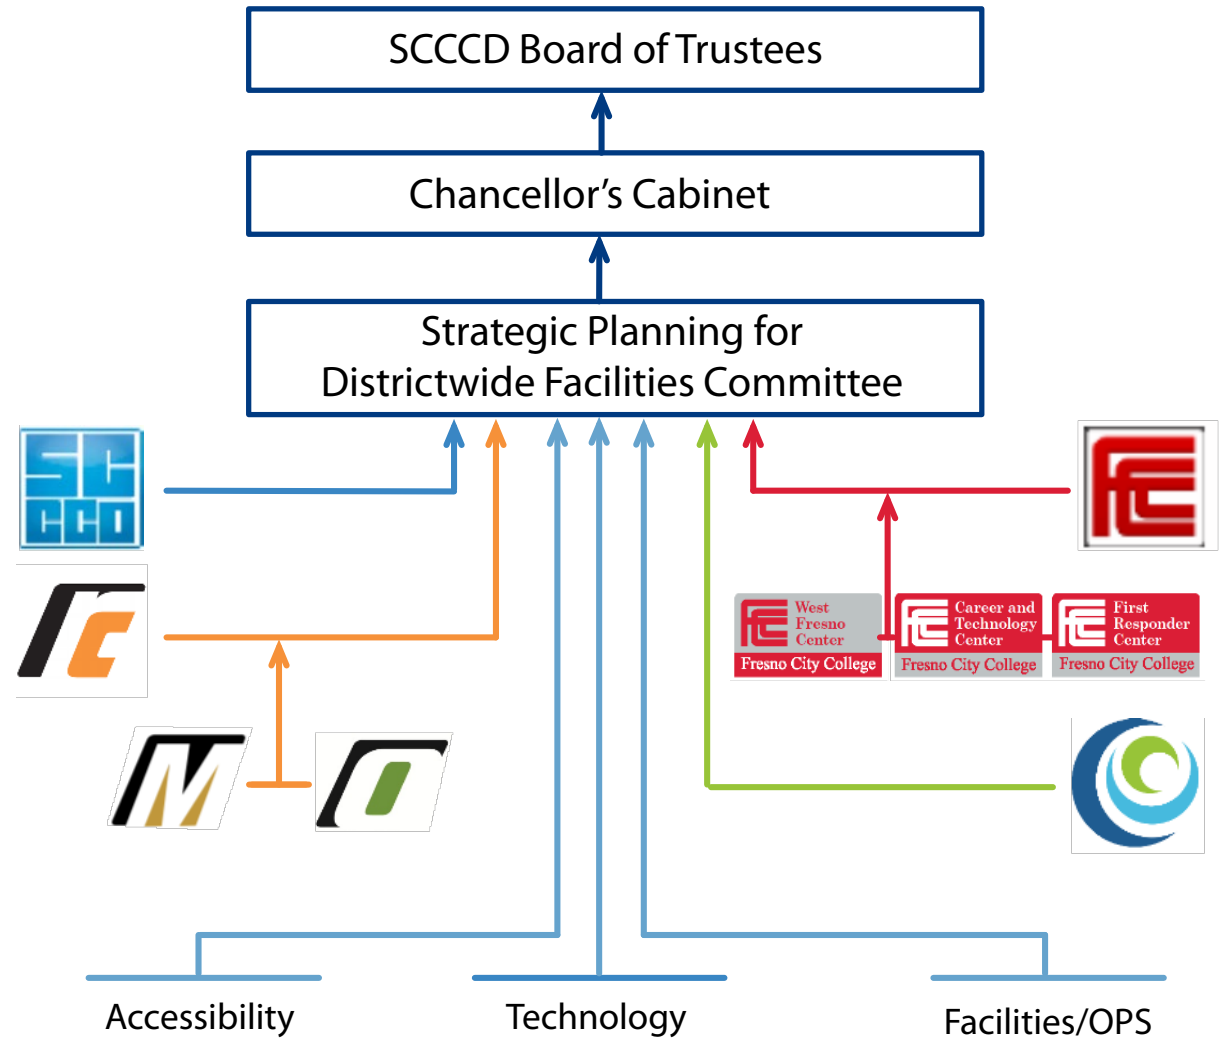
SCCCD Board of Trustees

Chancellor's Cabinet

Strategic Planning for Districtwide Facilities Committee

SC CCD

West Fresno Center
Fresno City College

Career and Technology Center
Fresno City College

First Responder Center
Fresno City College

Accessibility

Technology

Facilities/OPS